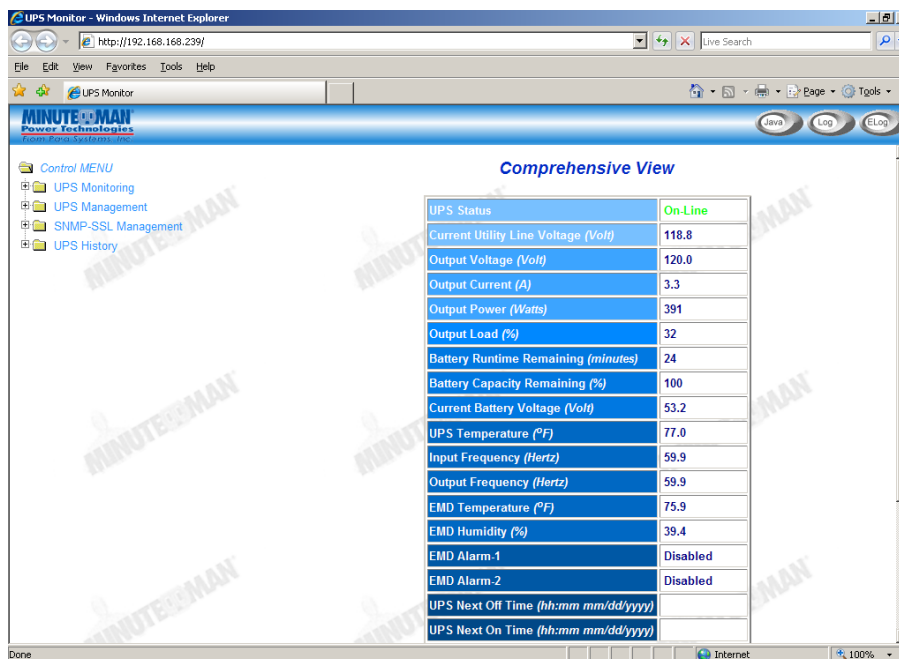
UPS Monitor - Windows Internet Explorer

http://192.168.168.239/

Live Search

File Edit View Favorites Tools Help

UPS Monitor

Page Tools

MINUTEMAN
Power Technologies
From Para Systems, Inc.

Java Log ELog

Control MENU
UPS Monitoring
UPS Management
SNMP-SSL Management
UPS History

Comprehensive View

| UPS Status | On-Line |
|---|---|
| Current Utility Line Voltage (Volt) | 118.8 |
| Output Voltage (Volt) | 120.0 |
| Output Current (A) | 3.3 |
| Output Power (Watts) | 391 |
| Output Load (%) | 32 |
| Battery Runtime Remaining (minutes) | 24 |
| Battery Capacity Remaining (%) | 100 |
| Current Battery Voltage (Volt) | 53.2 |
| UPS Temperature ($^oF$) | 77.0 |
| Input Frequency (Hertz) | 59.9 |
| Output Frequency (Hertz) | 59.9 |
| EMD Temperature ($^oF$) | 75.9 |
| EMD Humidity (%) | 39.4 |
| EMD Alarm-1 | Disabled |
| EMD Alarm-2 | Disabled |
| UPS Next Off Time (hh:mm mm/dd/yyyy) | |
| UPS Next On Time (hh:mm mm/dd/yyyy) | |

Done

Internet

100%